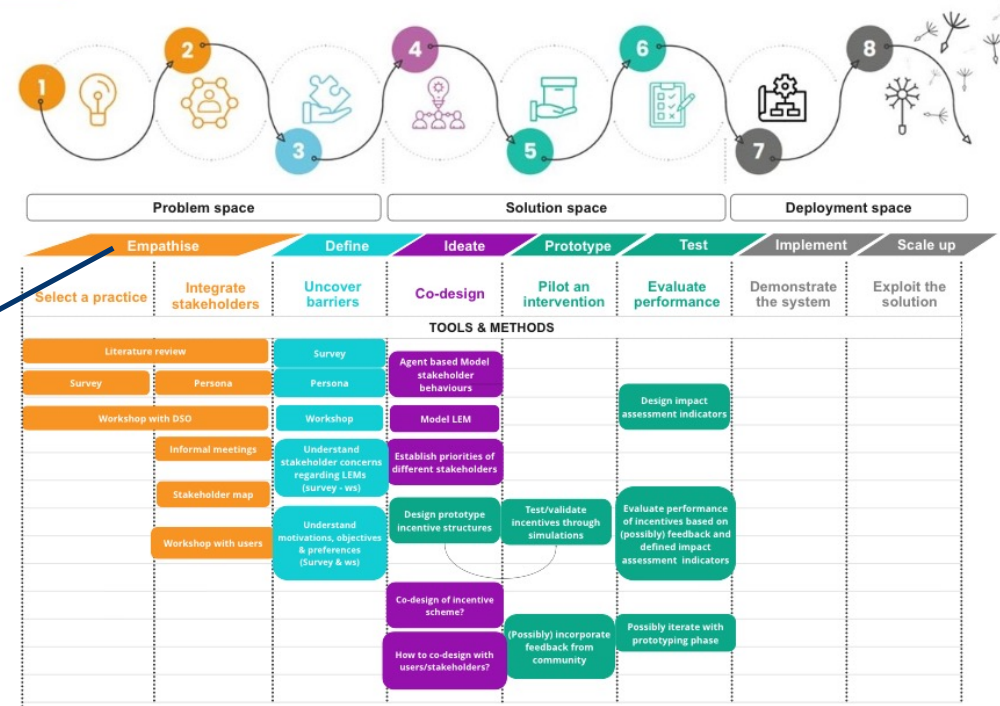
1 2 3 4 5 6 7 8

Problem space

Solution space

Deployment space

Empathise

Define

Ideate

Prototype

Test

Implement

Scale up

| Select a practice | Integrate stakeholders | Uncover barriers | Co-design | Pilot an intervention | Evaluate performance | Demonstrate the system | Exploit the solution |
|---|---|---|---|---|---|---|---|

TOOLS & METHODS

Literature review

Survey

Persona

Workshop with DSO

Informal meetings

Stakeholder map

Workshop with users

Survey

Persona

Workshop

Understand stakeholder concerns regarding LEMs (survey - ws)

Understand motivations, objectives & preferences (Survey & ws)

Agent based Model stakeholder behaviours

Model LEM

Establish priorities of different stakeholders

Design prototype incentive structures

Co-design of incentive scheme?

How to co-design with users/stakeholders?

Test/validate incentives through simulations

(Possibly) incorporate feedback from community

Design impact assessment indicators

Evaluate performance of incentives based on (possibly) feedback and defined impact assessment indicators

Possibly iterate with prototyping phase